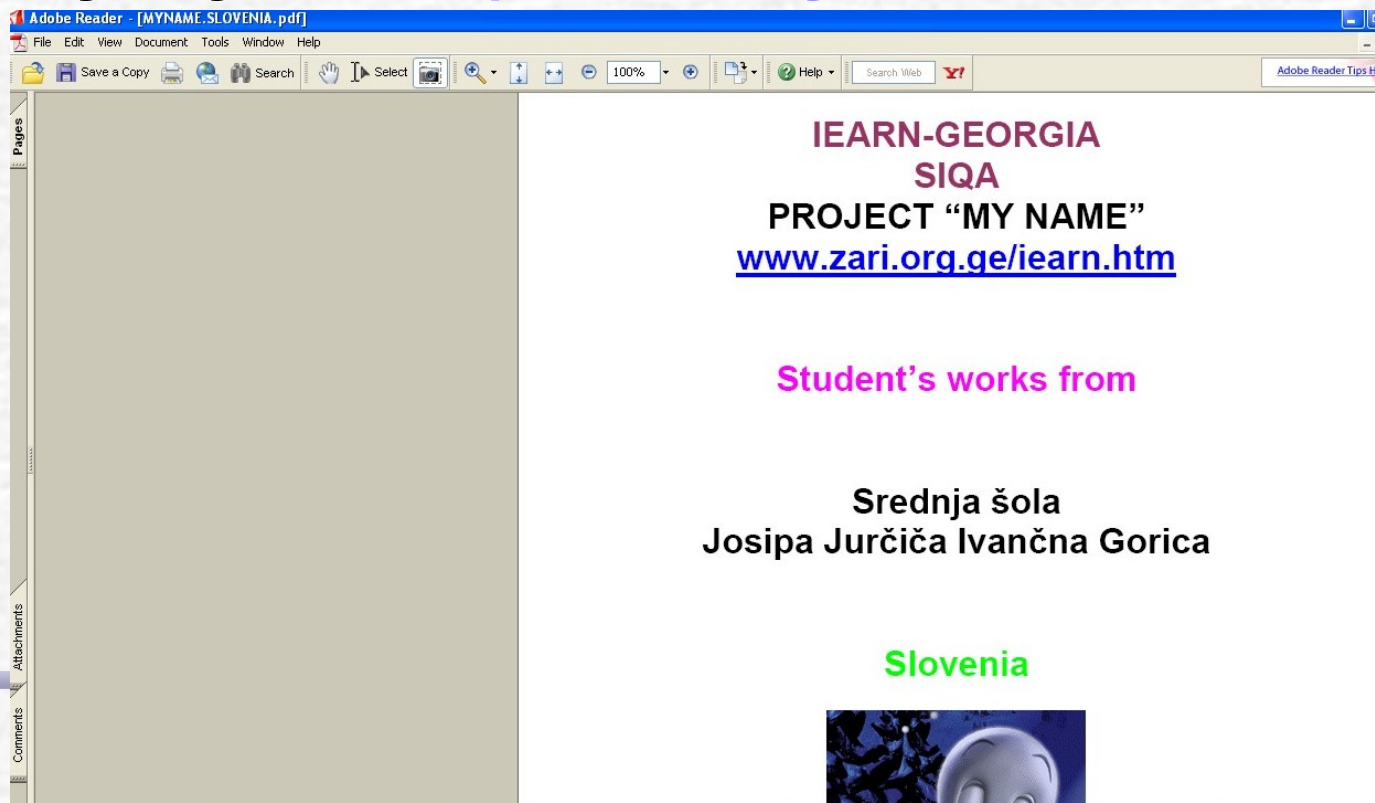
Adobe Reader - [MYNAME.SLOVENIA.pdf]

File Edit View Document Tools Window Help

Save a Copy Search Select 100% Help Search Web Adobe Reader Tips

Pages

Attachments

Comments

IEARN-GEORGIA
SIQA
PROJECT “MY NAME”
www.zari.org.ge/iearn.htm

Student’s works from

Srednja šola
Josipa Jurčiča Ivančna Gorica

Slovenia